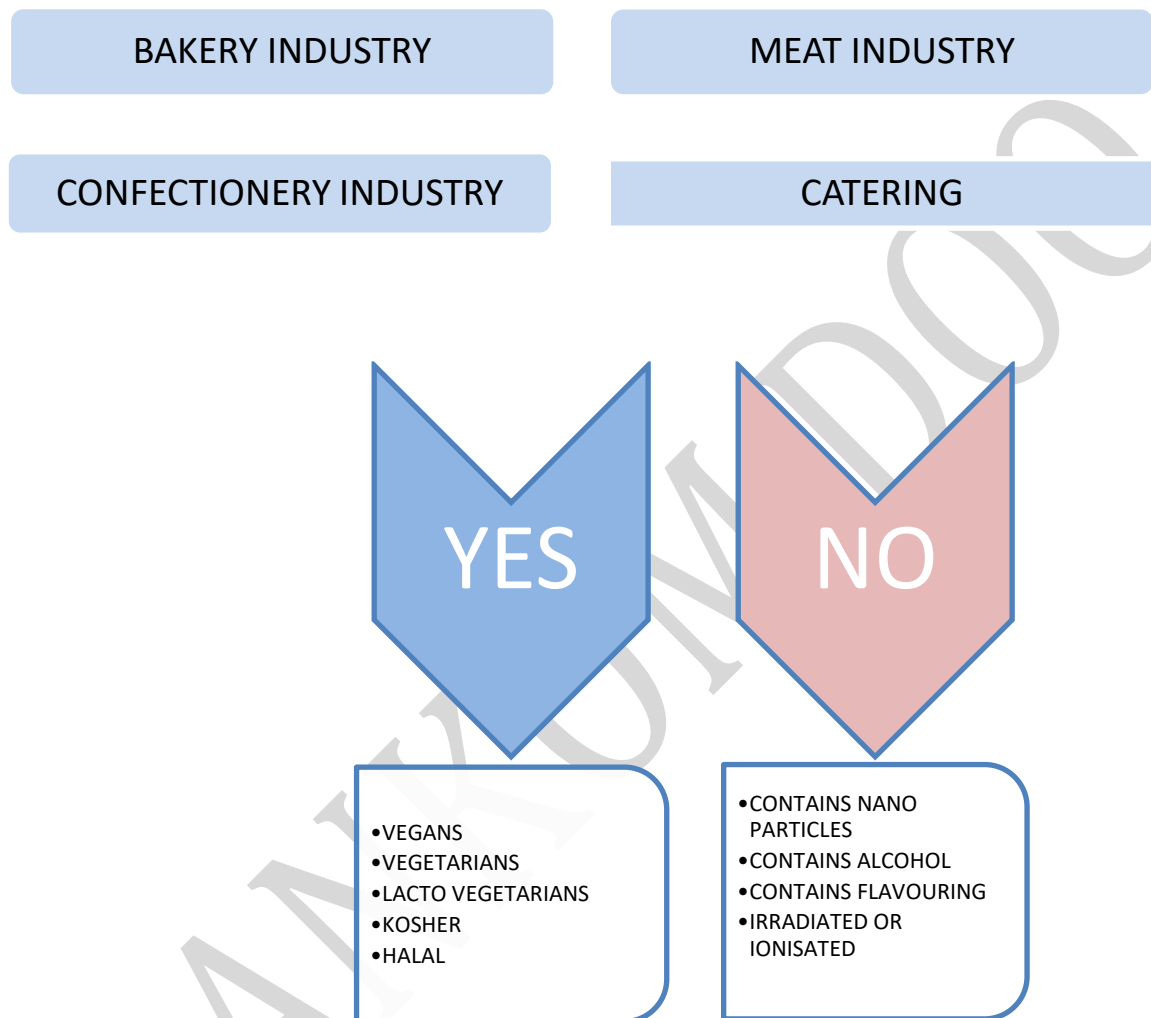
BAKERY INDUSTRY

MEAT INDUSTRY

CONFECTIONERY INDUSTRY

CATERING

YES

NO

•VEGANS
•VEGETARIANS
•LACTO VEGETARIANS
•KOSHER
•HALAL

•CONTAINS NANO PARTICLES
•CONTAINS ALCOHOL
•CONTAINS FLAVOURING
•IRRADIATED OR IONISATED

ANKUMDOC